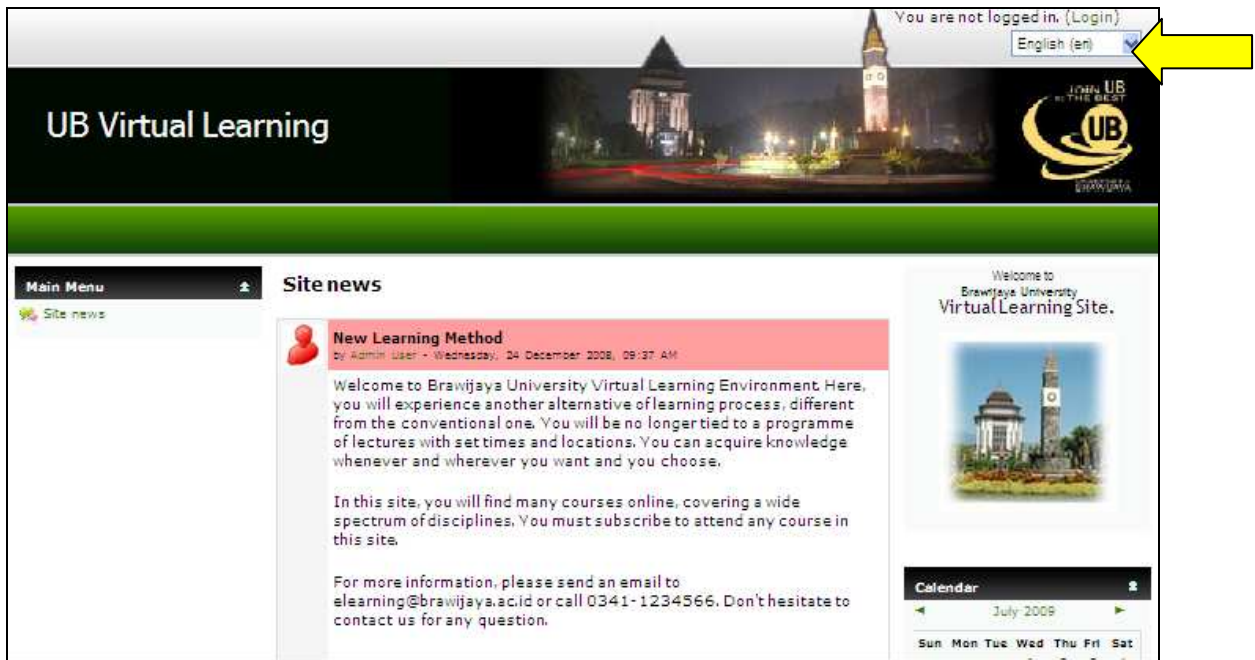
You are not logged in. (Login)
English (en)

UB Virtual Learning

JOIN UB IN THE BEST
UB
BRAWIJAYA

Main Menu
Site news

Site news

New Learning Method
by Admin User - Wednesday, 24 December 2008, 09:37 AM

Welcome to Brawijaya University Virtual Learning Environment. Here, you will experience another alternative of learning process, different from the conventional one. You will be no longer tied to a programme of lectures with set times and locations. You can acquire knowledge whenever and wherever you want and you choose.

In this site, you will find many courses online, covering a wide spectrum of disciplines. You must subscribe to attend any course in this site.

For more information, please send an email to elearning@brawijaya.ac.id or call 0341-1234566. Don't hesitate to contact us for any question.

Welcome to
Brawijaya University
Virtual Learning Site.

Calendar
July 2009
Sun Mon Tue Wed Thu Fri Sat